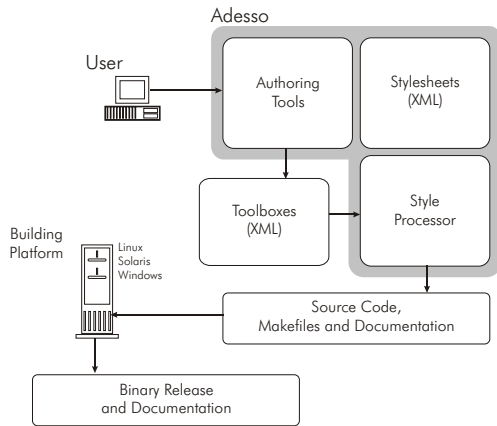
Adesso

User

Authoring Tools

Stylesheets (XML)

Toolboxes (XML)

Style Processor

Building Platform

Linux
Solaris
Windows

Source Code, Makefiles and Documentation

Binary Release and Documentation